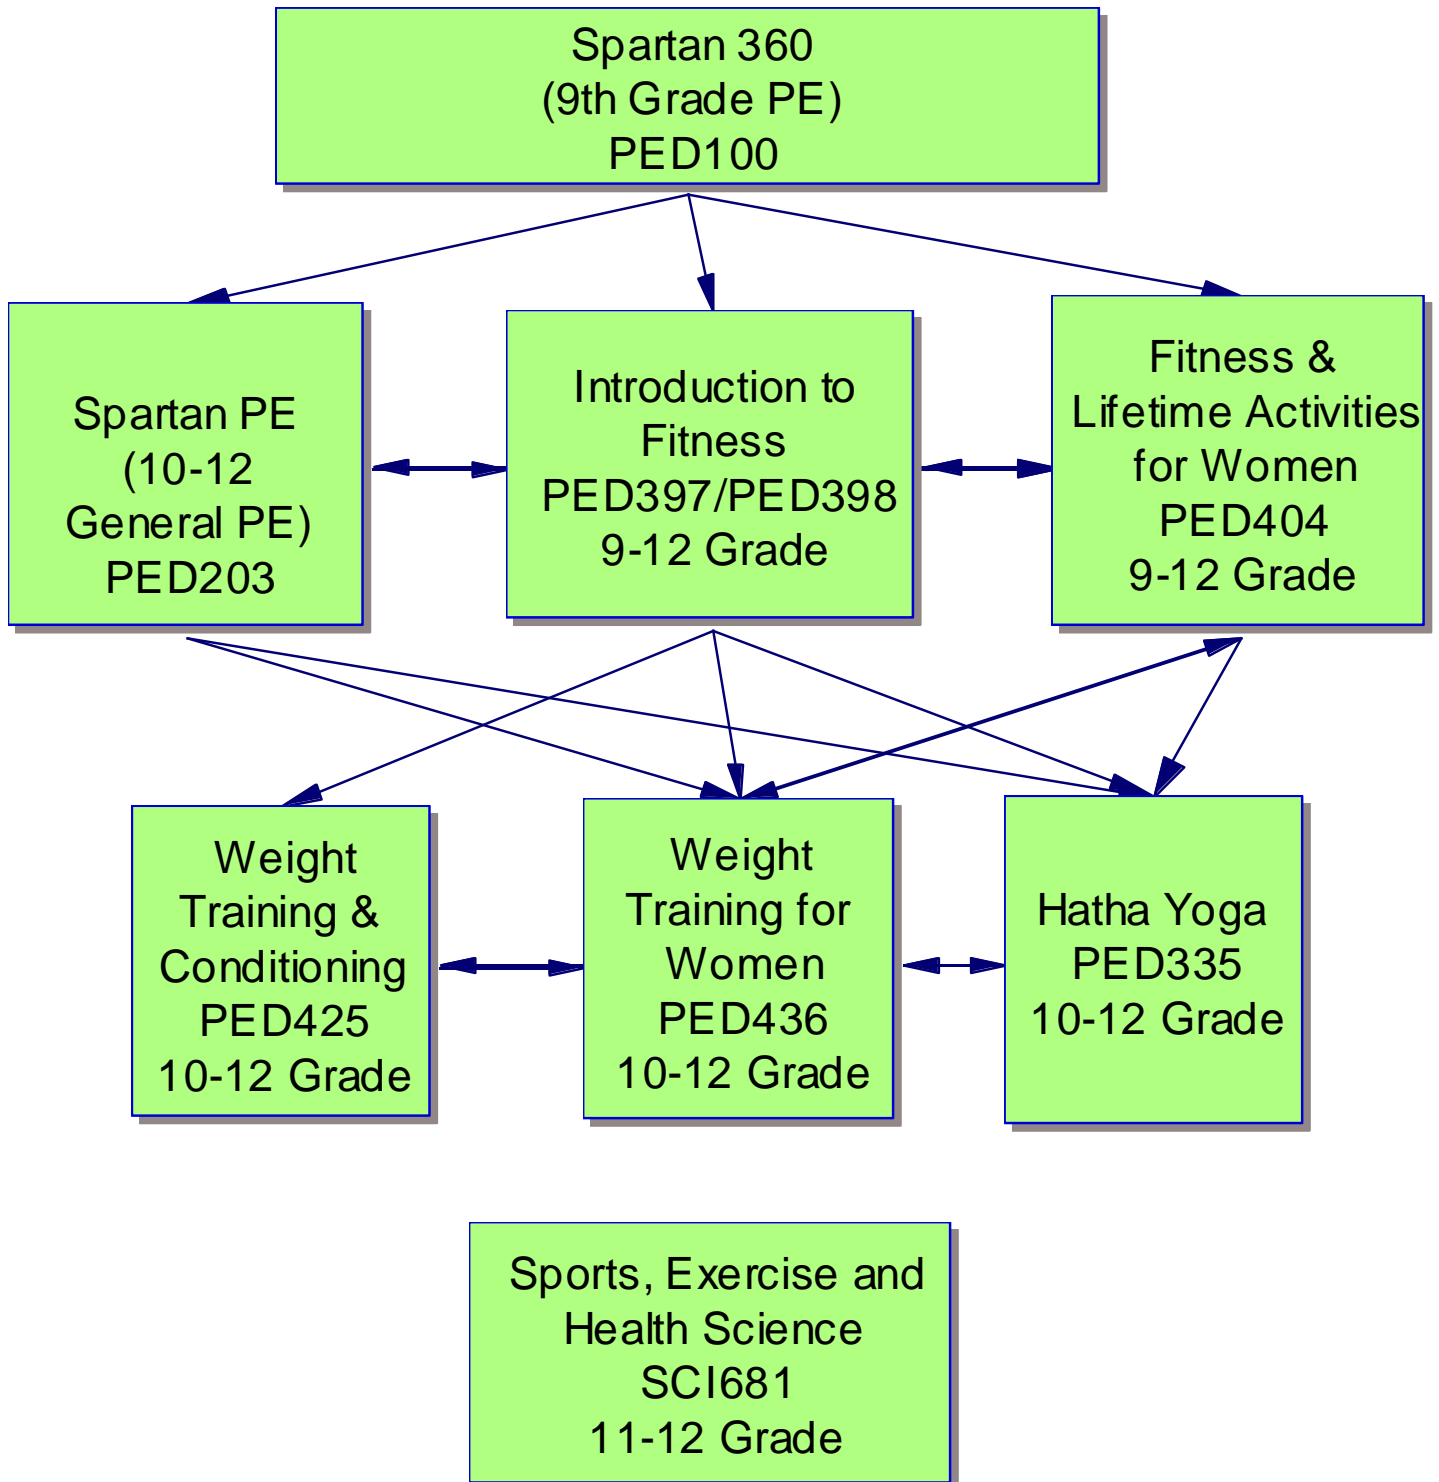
Spartan 360
(9th Grade PE)
PED100

Spartan PE
(10-12
General PE)
PED203

Introduction to
Fitness
PED397/PED398
9-12 Grade

Fitness &
Lifetime Activities
for Women
PED404
9-12 Grade

Weight
Training &
Conditioning
PED425
10-12 Grade

Weight
Training for
Women
PED436
10-12 Grade

Hatha Yoga
PED335
10-12 Grade

Sports, Exercise and
Health Science
SCI681
11-12 Grade